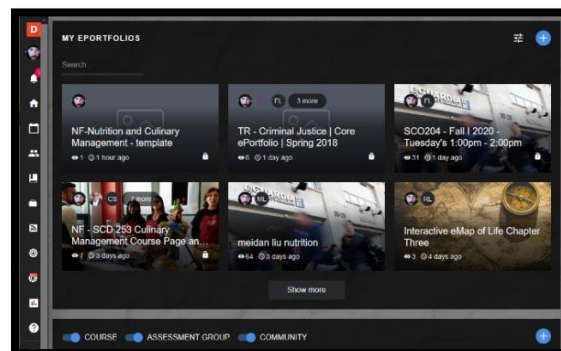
D

MY EPORTFOLIOS

Search

NF-Nutrition and Culinary Management - template
1 1 hour ago

FL 3 more
TR - Criminal Justice | Core ePortfolio | Spring 2018
6 1 day ago

FL
SCO204 - Fall I 2020 - Tuesday's 1:00pm - 2:00pm
31 1 day ago

CS 7 more
NF - SCD 253 Culinary Management Course Page an...
7 3 days ago

ML
meidan liu nutrition
64 3 days ago

RL
Interactive eMap of Life Chapter Three
3 4 days ago

Show more

COURSE ASSESSMENT GROUP COMMUNITY